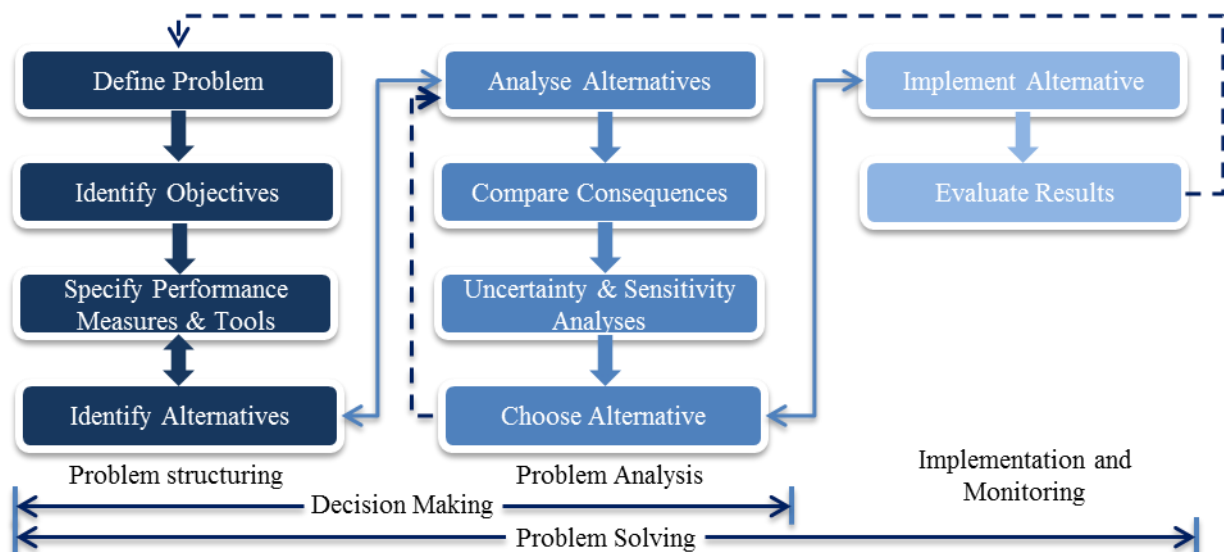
Define Problem
Identify Objectives
Specify Performance Measures & Tools
Identify Alternatives
Analyse Alternatives
Compare Consequences
Uncertainty & Sensitivity Analyses
Choose Alternative
Implement Alternative
Evaluate Results
Problem structuring
Problem Analysis
Implementation and Monitoring
Decision Making
Problem Solving